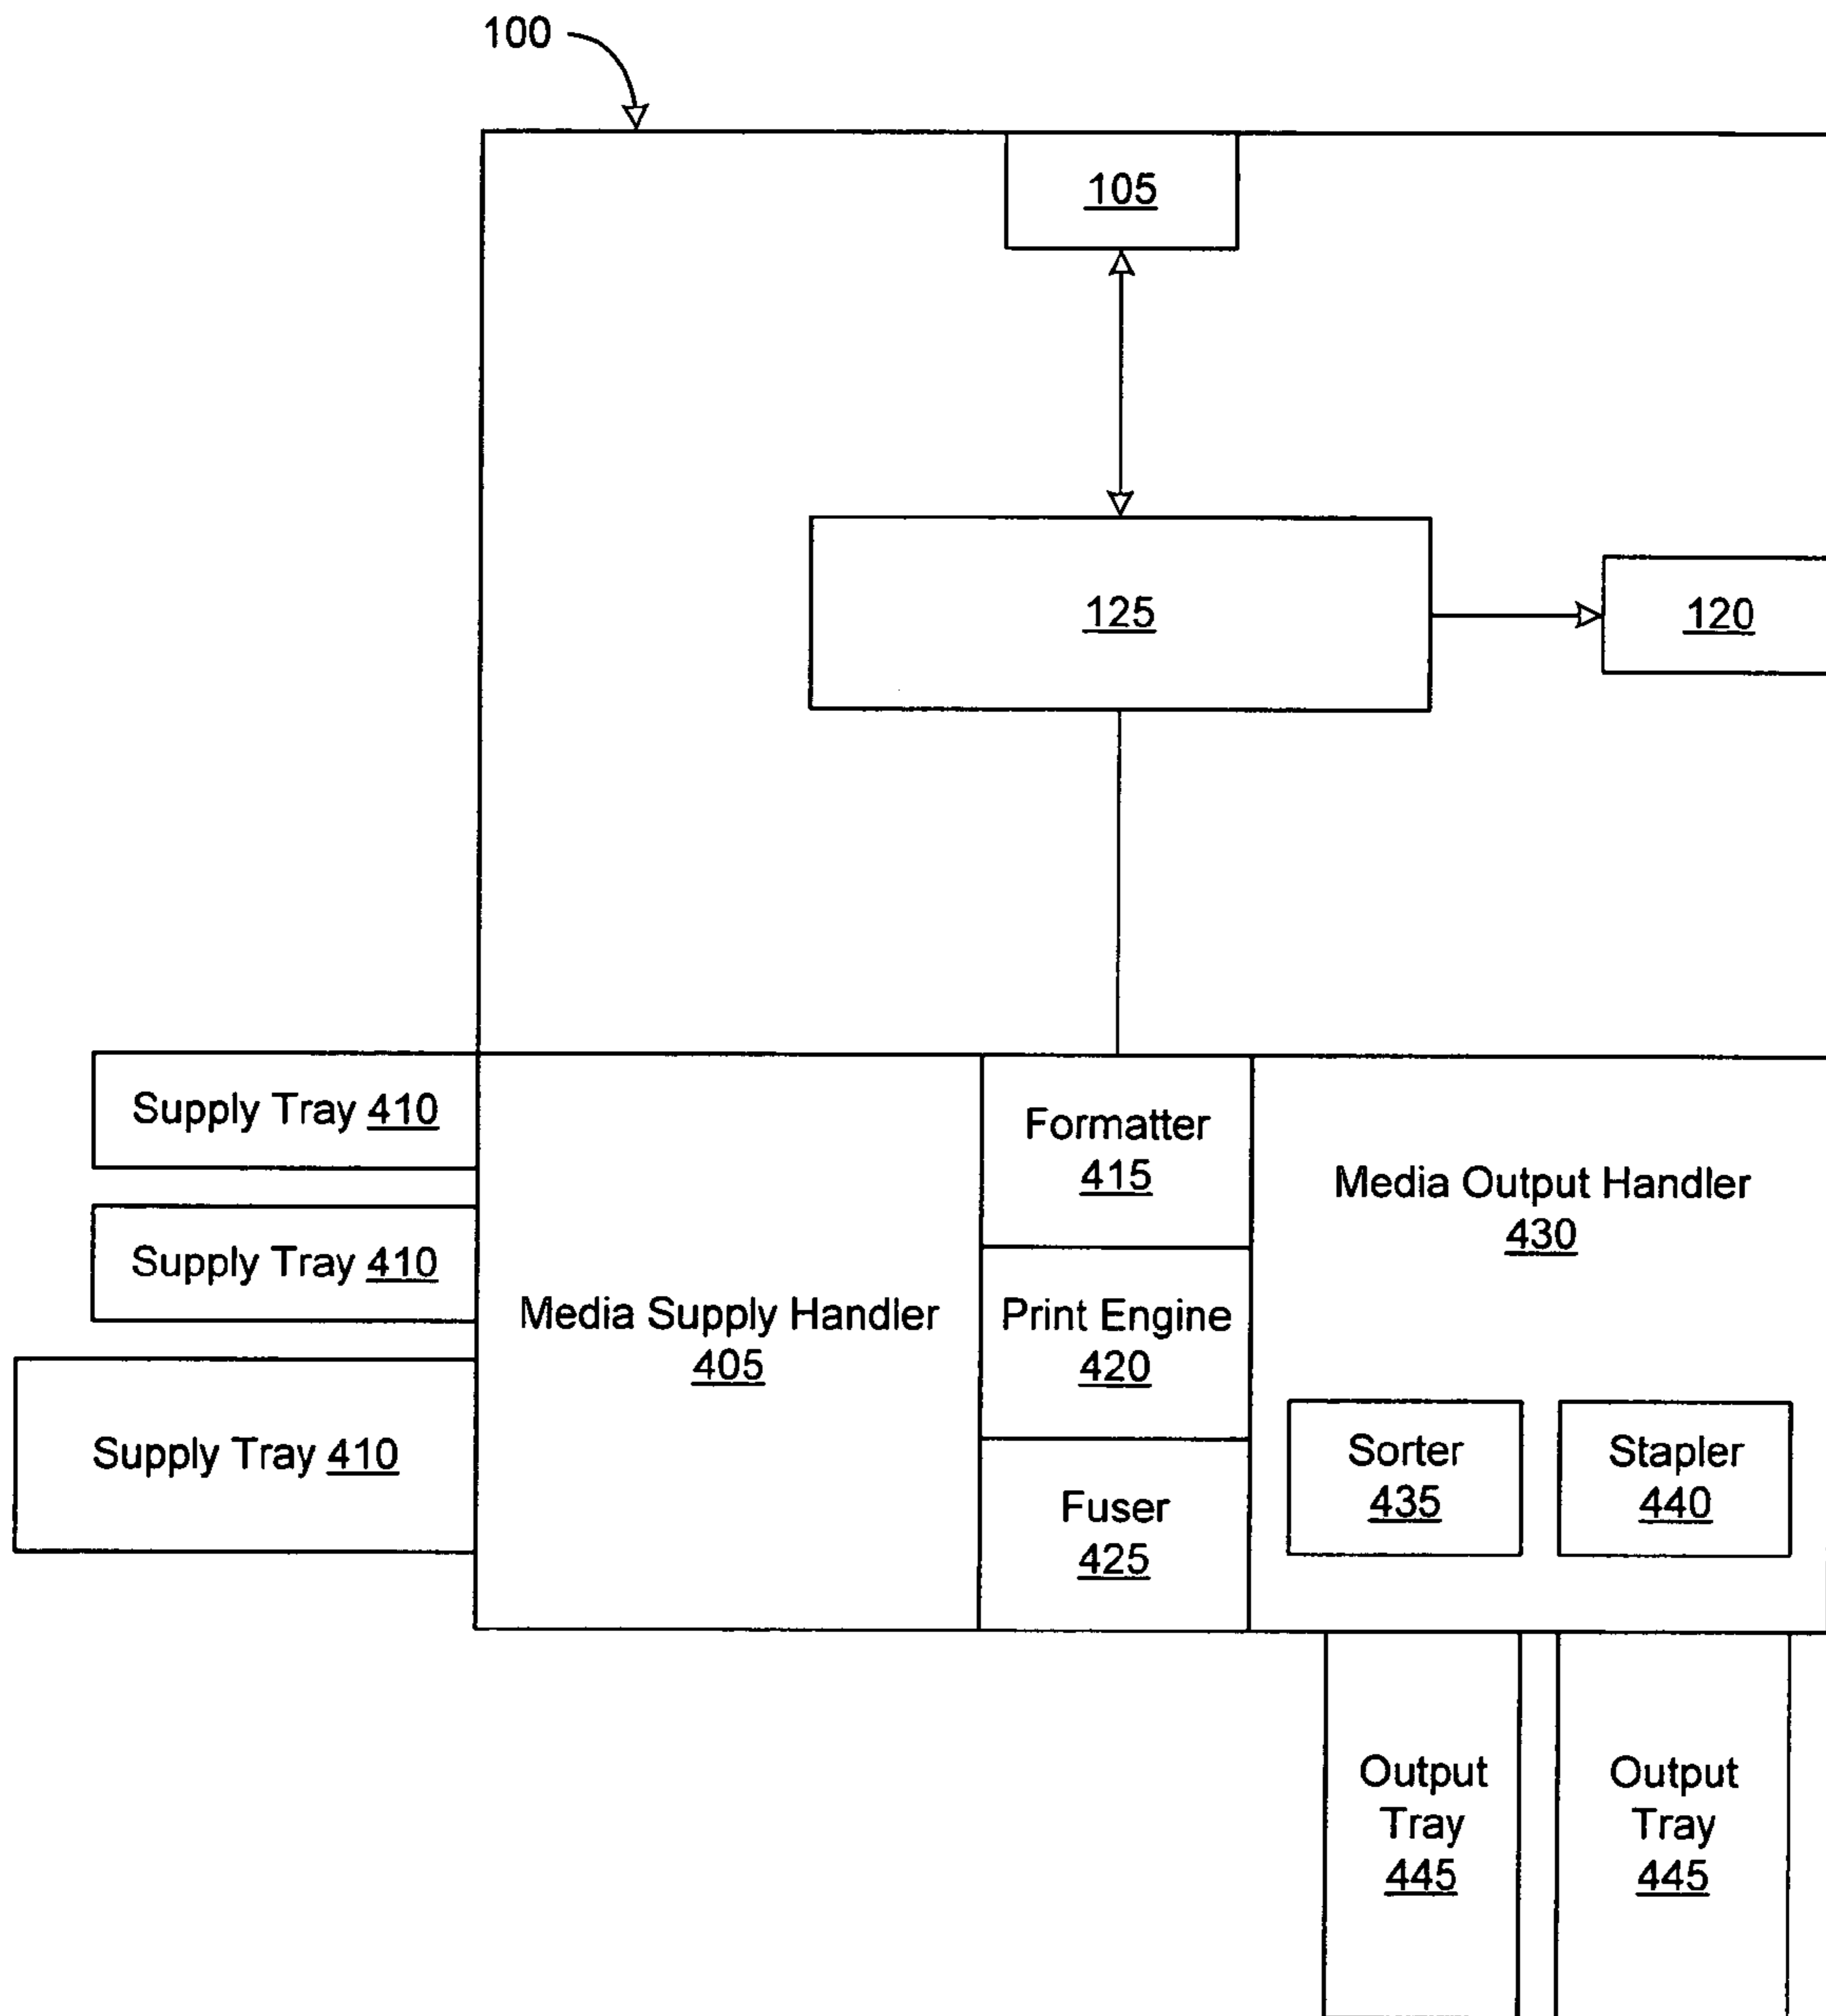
100

105

125

120

Supply Tray 410

Supply Tray 410

Supply Tray 410

Media Supply Handler 405

Formatter 415

Print Engine 420

Fuser 425

Media Output Handler 430

Sorter 435

Stapler 440

Output Tray 445

Output Tray 445